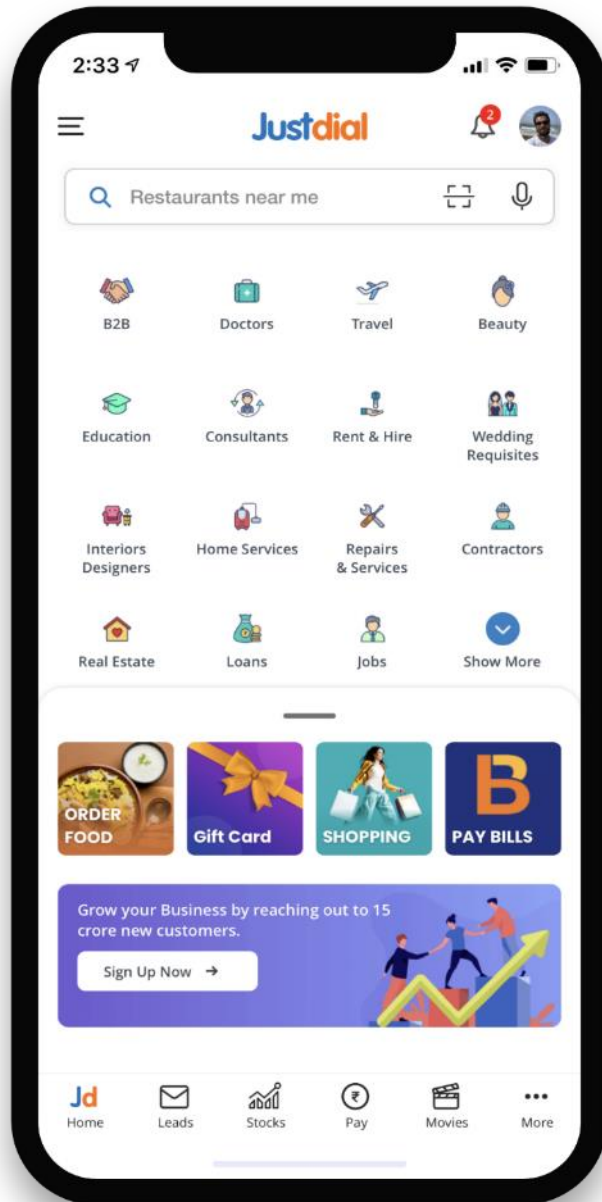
2:33

Justdial

2

Restaurants near me

B2B
Doctors
Travel
Beauty

Education
Consultants
Rent & Hire
Wedding Requisites

Interiors Designers
Home Services
Repairs & Services
Contractors

Real Estate
Loans
Jobs
Show More

ORDER FOOD
Gift Card
SHOPPING
B
PAY BILLS

Grow your Business by reaching out to 15 crore new customers.

Sign Up Now →

Jd
Home
Leads
Stocks
₹
Pay
Movies
More